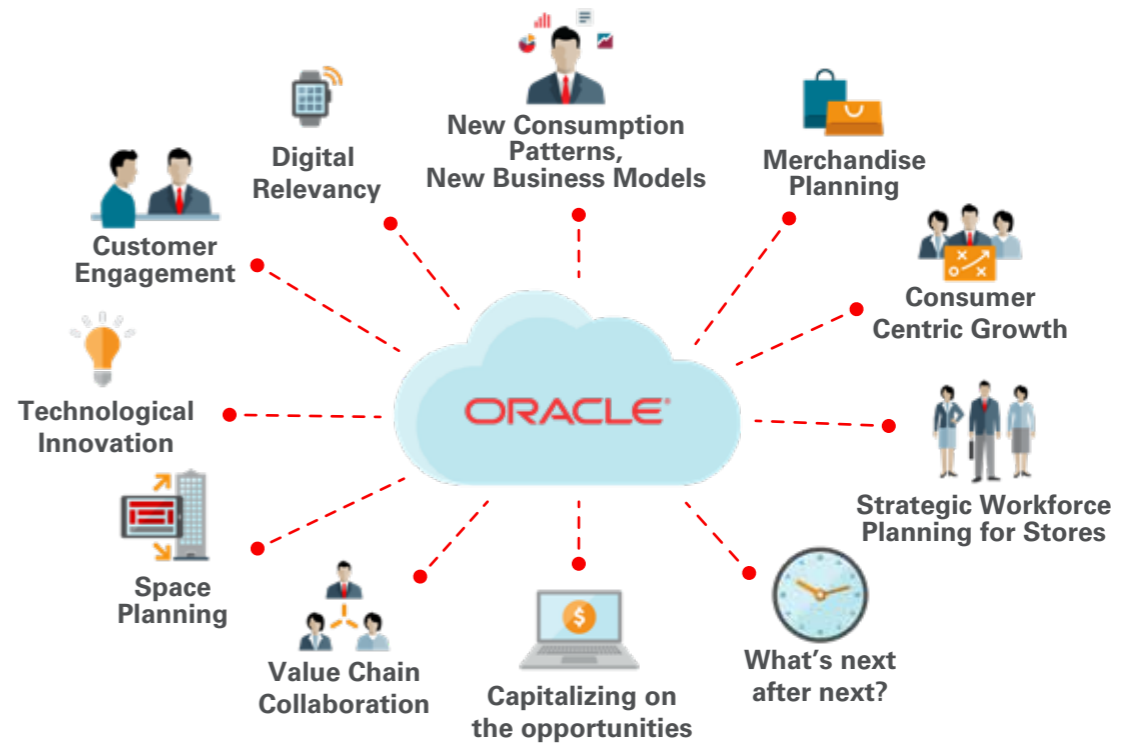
New Consumption Patterns, New Business Models

Digital Relevancy

Merchandise Planning

Customer Engagement

Consumer Centric Growth

Technological Innovation

ORACLE

Strategic Workforce Planning for Stores

Space Planning

Value Chain Collaboration

$

Capitalizing on the opportunities

What's next after next?